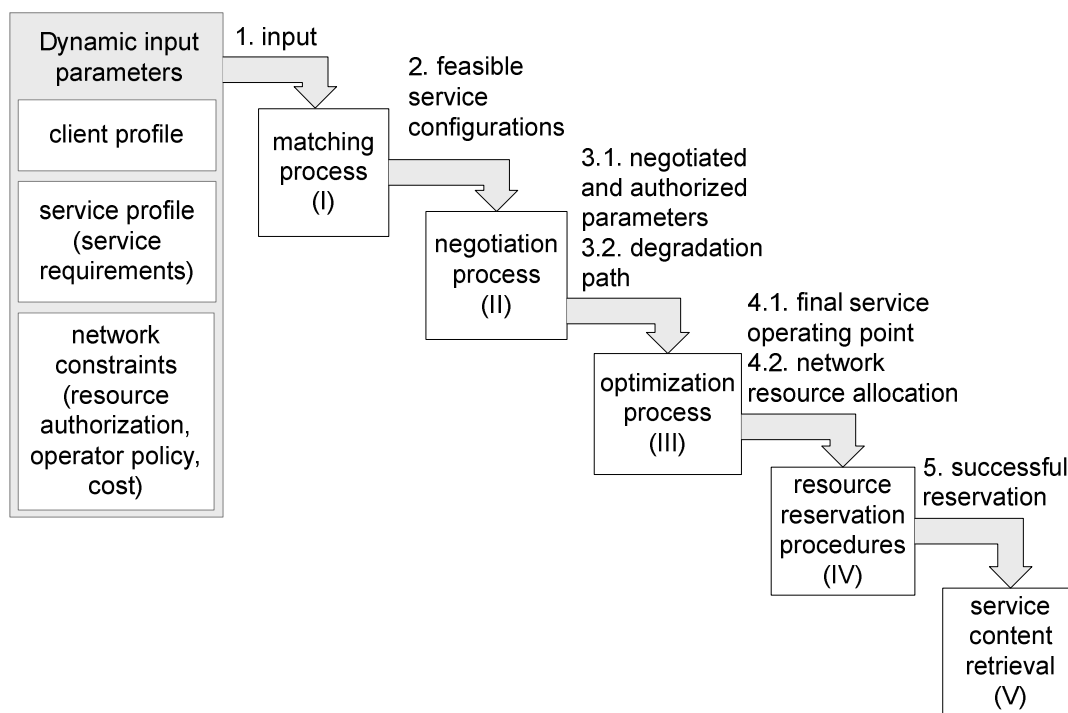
Dynamic input parameters

client profile

service profile (service requirements)

network constraints (resource authorization, operator policy, cost)

1. input

matching process (I)

2. feasible service configurations

negotiation process (II)

3.1. negotiated and authorized parameters
3.2. degradation path

optimization process (III)

4.1. final service operating point
4.2. network resource allocation

resource reservation procedures (IV)

5. successful reservation

service content retrieval (V)